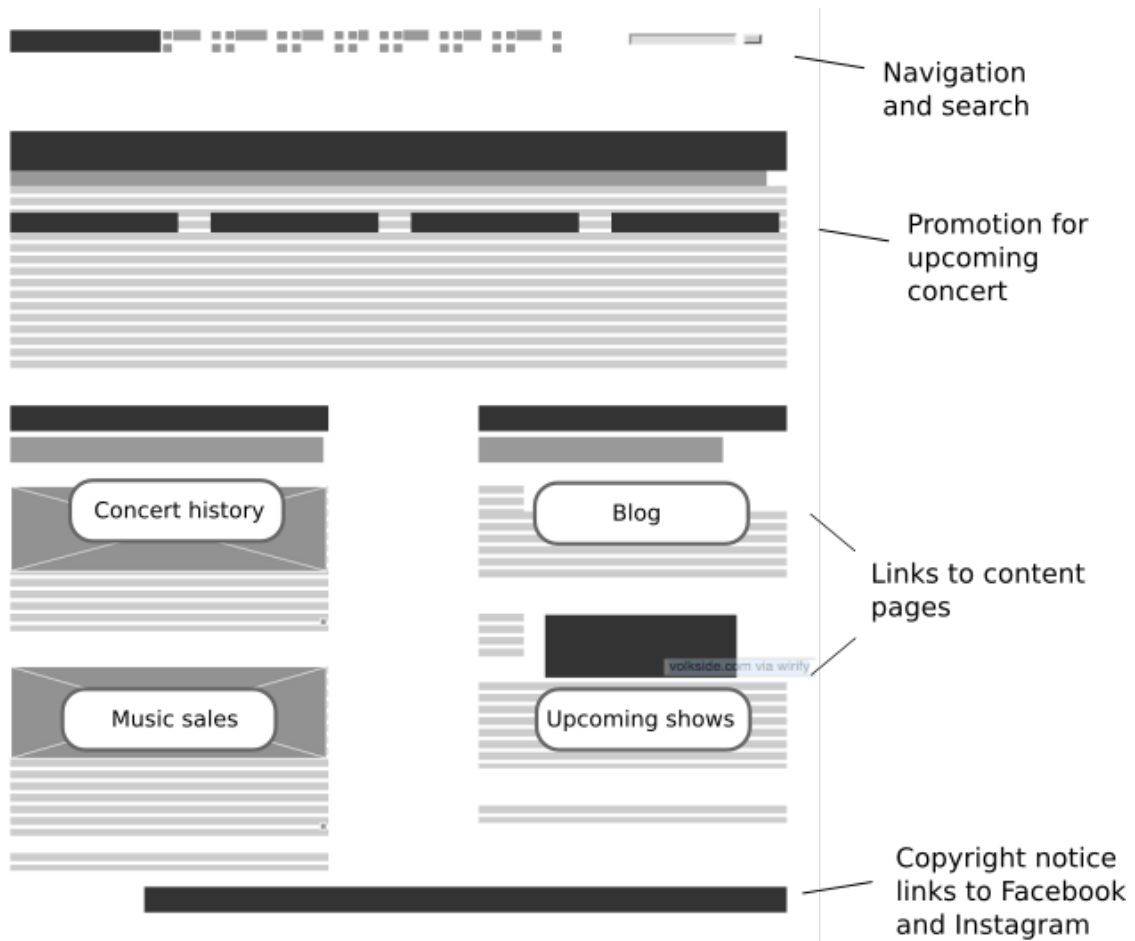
Navigation and search

Promotion for upcoming concert

Concert history

Blog

Links to content pages

volkside.com via wirify

Music sales

Upcoming shows

Copyright notice links to Facebook and Instagram